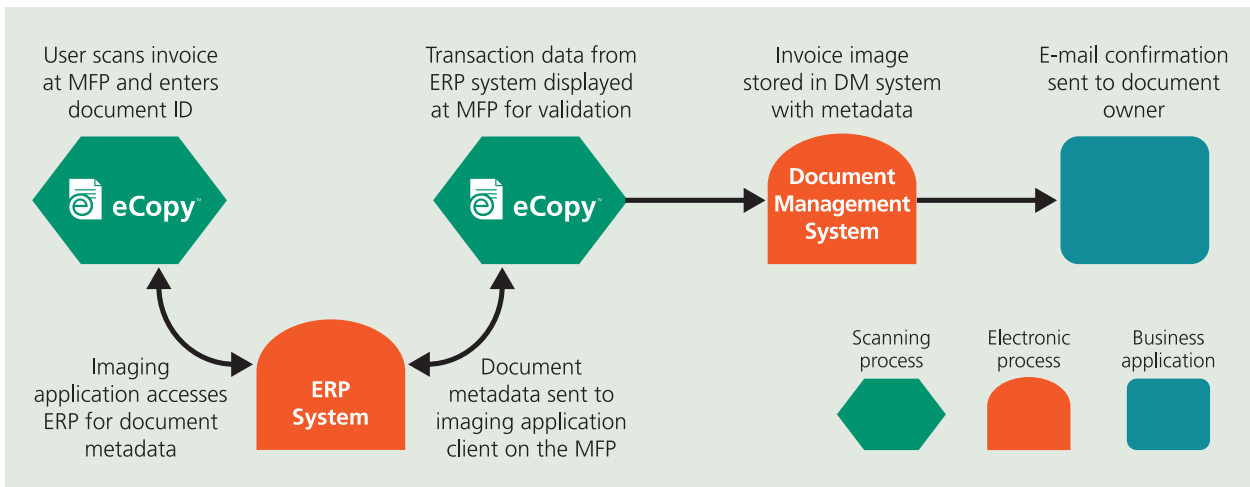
User scans invoice at MFP and enters document ID

eCopy™

Transaction data from ERP system displayed at MFP for validation

eCopy™

Invoice image stored in DM system with metadata

Document Management System

E-mail confirmation sent to document owner

Imaging application accesses ERP for document metadata

ERP System

Document metadata sent to imaging application client on the MFP

Scanning process

Electronic process

Business application